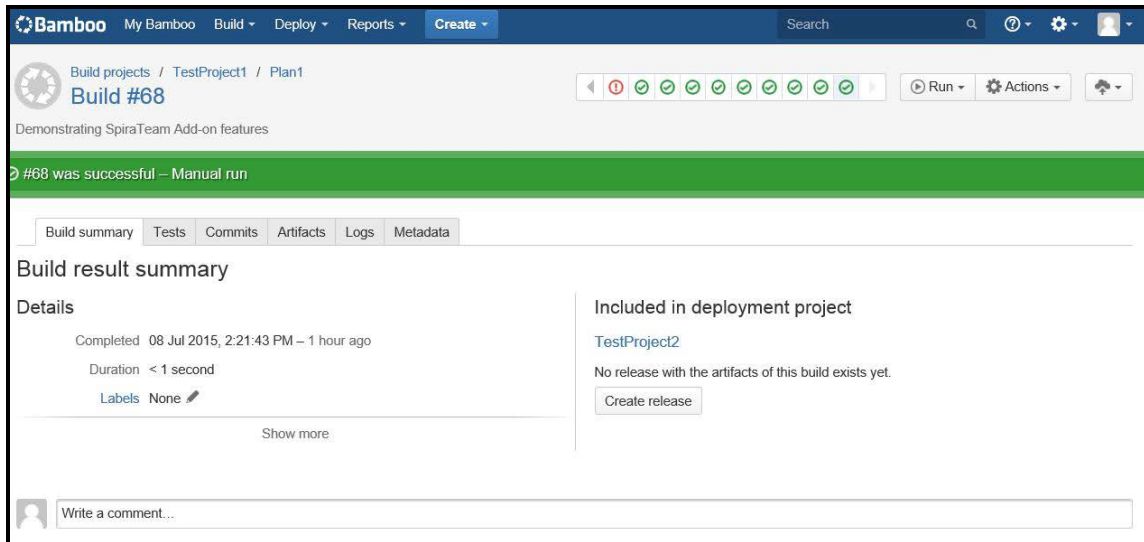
Bamboo My Bamboo Build ▾ Deploy ▾ Reports ▾ Create ▾ Search

Build projects / TestProject1 / Plan1
Build #68

Run ▾ Actions ▾

Demonstrating SpiraTeam Add-on features

#68 was successful – Manual run

Build summary Tests Commits Artifacts Logs Metadata

Build result summary

Details

Completed 08 Jul 2015, 2:21:43 PM – 1 hour ago

Duration < 1 second

Labels None

Show more

Included in deployment project

TestProject2

No release with the artifacts of this build exists yet.

Create release

Write a comment...